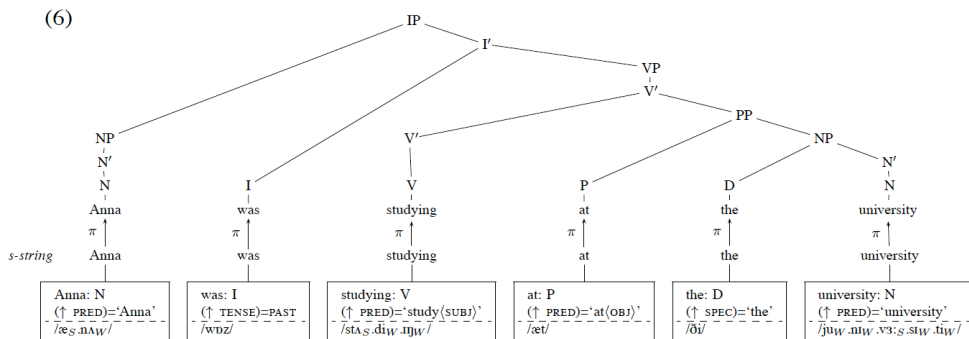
(6)

IP
I′
VP
V′
PP
NP
NP
N′
N
Anna
$\pi$
Anna
I
was
$\pi$
was
V′
V
studying
$\pi$
studying
P
at
$\pi$
at
D
the
$\pi$
the
N′
N
university
$\pi$
university

s-string

Anna: N
(↑ PRED)=‘Anna’
/æ$_S$.nʌ$_W$/

was: I
(↑ TENSE)=PAST
/wɒz/

studying: V
(↑ PRED)=‘study⟨SUBJ⟩’
/stʌ$_S$.di$_W$.ɪŋ$_W$/

at: P
(↑ PRED)=‘at⟨OBJ⟩’
/æt/

the: D
(↑ SPEC)=‘the’
/ðiː/

university: N
(↑ PRED)=‘university’
/juː$_W$.nɪ$_W$.vɜː$_S$.sɪ$_W$.ti$_W$/